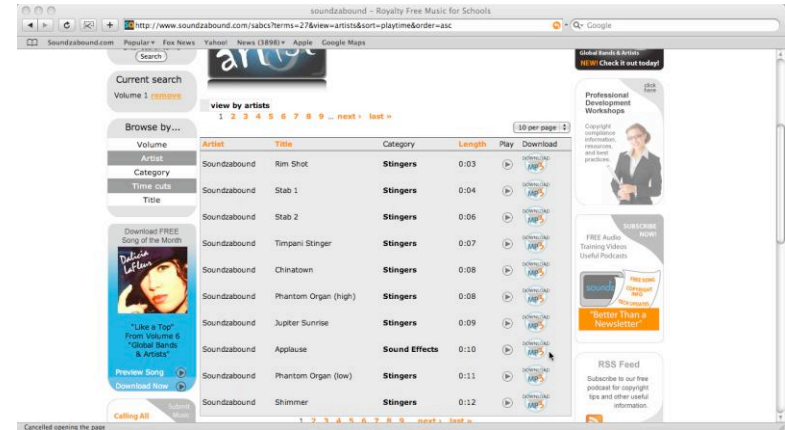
soundzabound – Royalty Free Music for Schools

http://www.soundzabound.com/sabcs?terms=27&view=artists&sort=playtime&order=asc

Q- Google

Soundzabound.com Popular▾ Fox News Yahoo! News (3898)▾ Apple Google Maps

Search

Current search
Volume 1 remove

Browse by...
Volume
Artist
Category
Time cuts
Title

Download FREE Song of the Month

Dalicia LaFleur

"Like a Top" From Volume 6 "Global Bands & Artists"

Preview Song
Download Now

Calling All

Submit Music

view by artists
1 2 3 4 5 6 7 8 9 ... next › last »

10 per page

| Artist | Title | Category | Length | Play | Download |
|---|---|---|---|---|---|
| Soundzabound | Rim Shot | Stingers | 0:03 | | DOWNLOAD MP3 |
| Soundzabound | Stab 1 | Stingers | 0:04 | | DOWNLOAD MP3 |
| Soundzabound | Stab 2 | Stingers | 0:06 | | DOWNLOAD MP3 |
| Soundzabound | Timpani Stinger | Stingers | 0:07 | | DOWNLOAD MP3 |
| Soundzabound | Chinatown | Stingers | 0:08 | | DOWNLOAD MP3 |
| Soundzabound | Phantom Organ (high) | Stingers | 0:08 | | DOWNLOAD MP3 |
| Soundzabound | Jupiter Sunrise | Stingers | 0:09 | | DOWNLOAD MP3 |
| Soundzabound | Applause | Sound Effects | 0:10 | | DOWNLOAD MP3 |
| Soundzabound | Phantom Organ (low) | Stingers | 0:11 | | DOWNLOAD MP3 |
| Soundzabound | Shimmer | Stingers | 0:12 | | DOWNLOAD MP3 |

1 2 3 4 5 6 7 8 9 ... next › last »

Global Bands & Artists
NEW! Check it out today!

click here

Professional Development Workshops

Copyright compliance information, resources, and best practices.

SUBSCRIBE NOW!

FREE Audio Training Videos Useful Podcasts

FREE SONG COPYRIGHT INFO TECH UPDATES

"Better Than a Newsletter"

RSS Feed

Subscribe to our free podcast for copyright tips and other useful information.

Cancelled opening the page